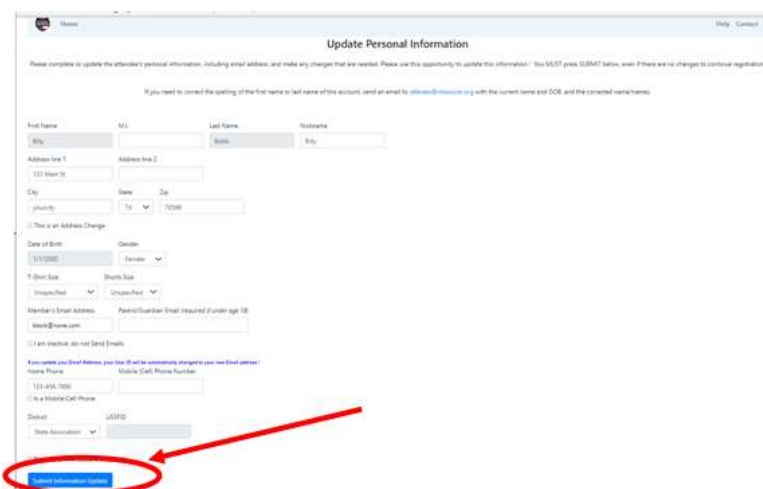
Home

Help Contact

Update Personal Information

Please complete or update the attendee's personal information, including email address, and make any changes that are needed. Please use this opportunity to update this information ! You MUST press SUBMIT below, even if there are no changes to continue registratio

If you need to correct the spelling of the first name or last name of this account, send an email to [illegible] with the current name and DOB and the corrected name/names.

First Name
Billy

M.I.

Last Name
Bobb

Nickname
Billy

Address line 1
123 Main St

Address line 2

City
yourcity

State
TX

Zip
78398

This is an Address Change

Date of Birth
1/1/2000

Gender
Female

T-Shirt Size
Unspecified

Shorts Size
Unspecified

Member's Email Address
bbob@none.com

Parent/Guardian Email (required if under age 18)

I am inactive, do not Send Emails

If you update your Email Address, your User ID will be automatically changed to your new Email address !

Home Phone
123-456-7890

Mobile (Cell) Phone Number

Is a Mobile/Cell Phone

District
State Association

USSFID

Submit Information Update